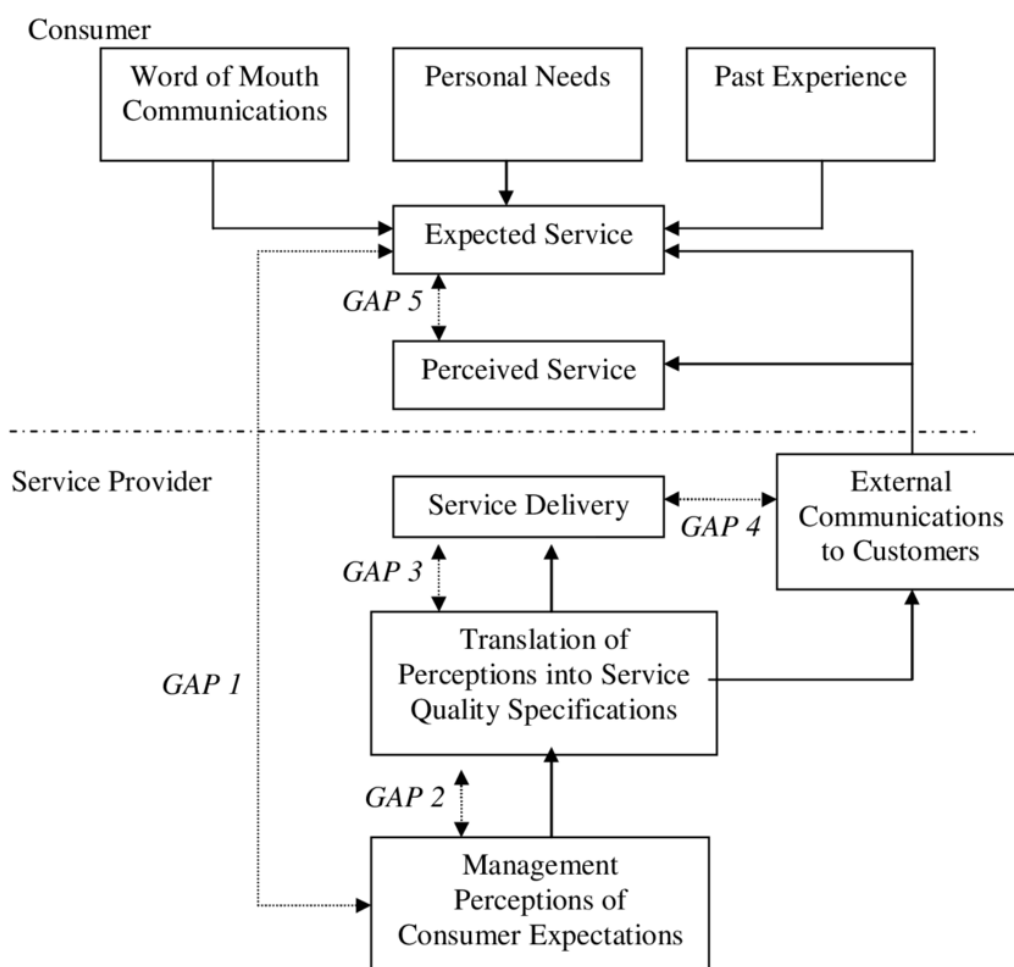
Consumer

Word of Mouth Communications

Personal Needs

Past Experience

Expected Service

GAP 5

Perceived Service

Service Provider

Service Delivery

GAP 4

External Communications to Customers

GAP 3

Translation of Perceptions into Service Quality Specifications

GAP 1

GAP 2

Management Perceptions of Consumer Expectations